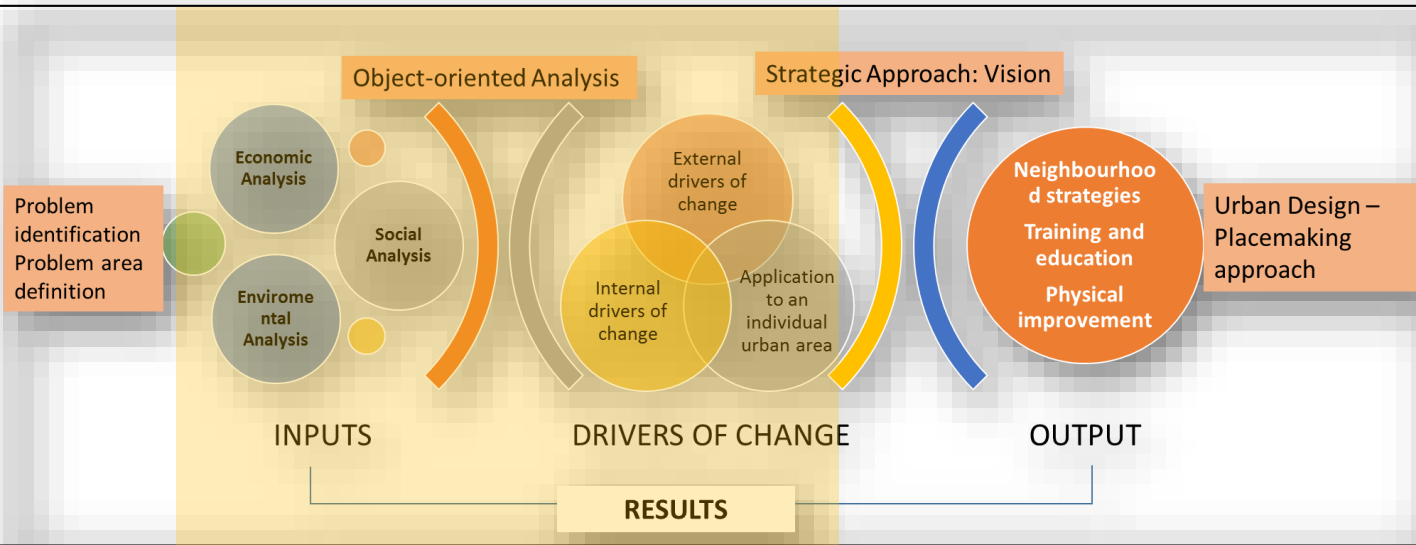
Object-oriented Analysis

Strategic Approach: Vision

Problem identification Problem area definition

Economic Analysis

Social Analysis

Enviromental Analysis

External drivers of change

Internal drivers of change

Application to an individual urban area

Neighbourhood strategies

Training and education

Physical improvement

Urban Design – Placemaking approach

INPUTS

DRIVERS OF CHANGE

OUTPUT

RESULTS